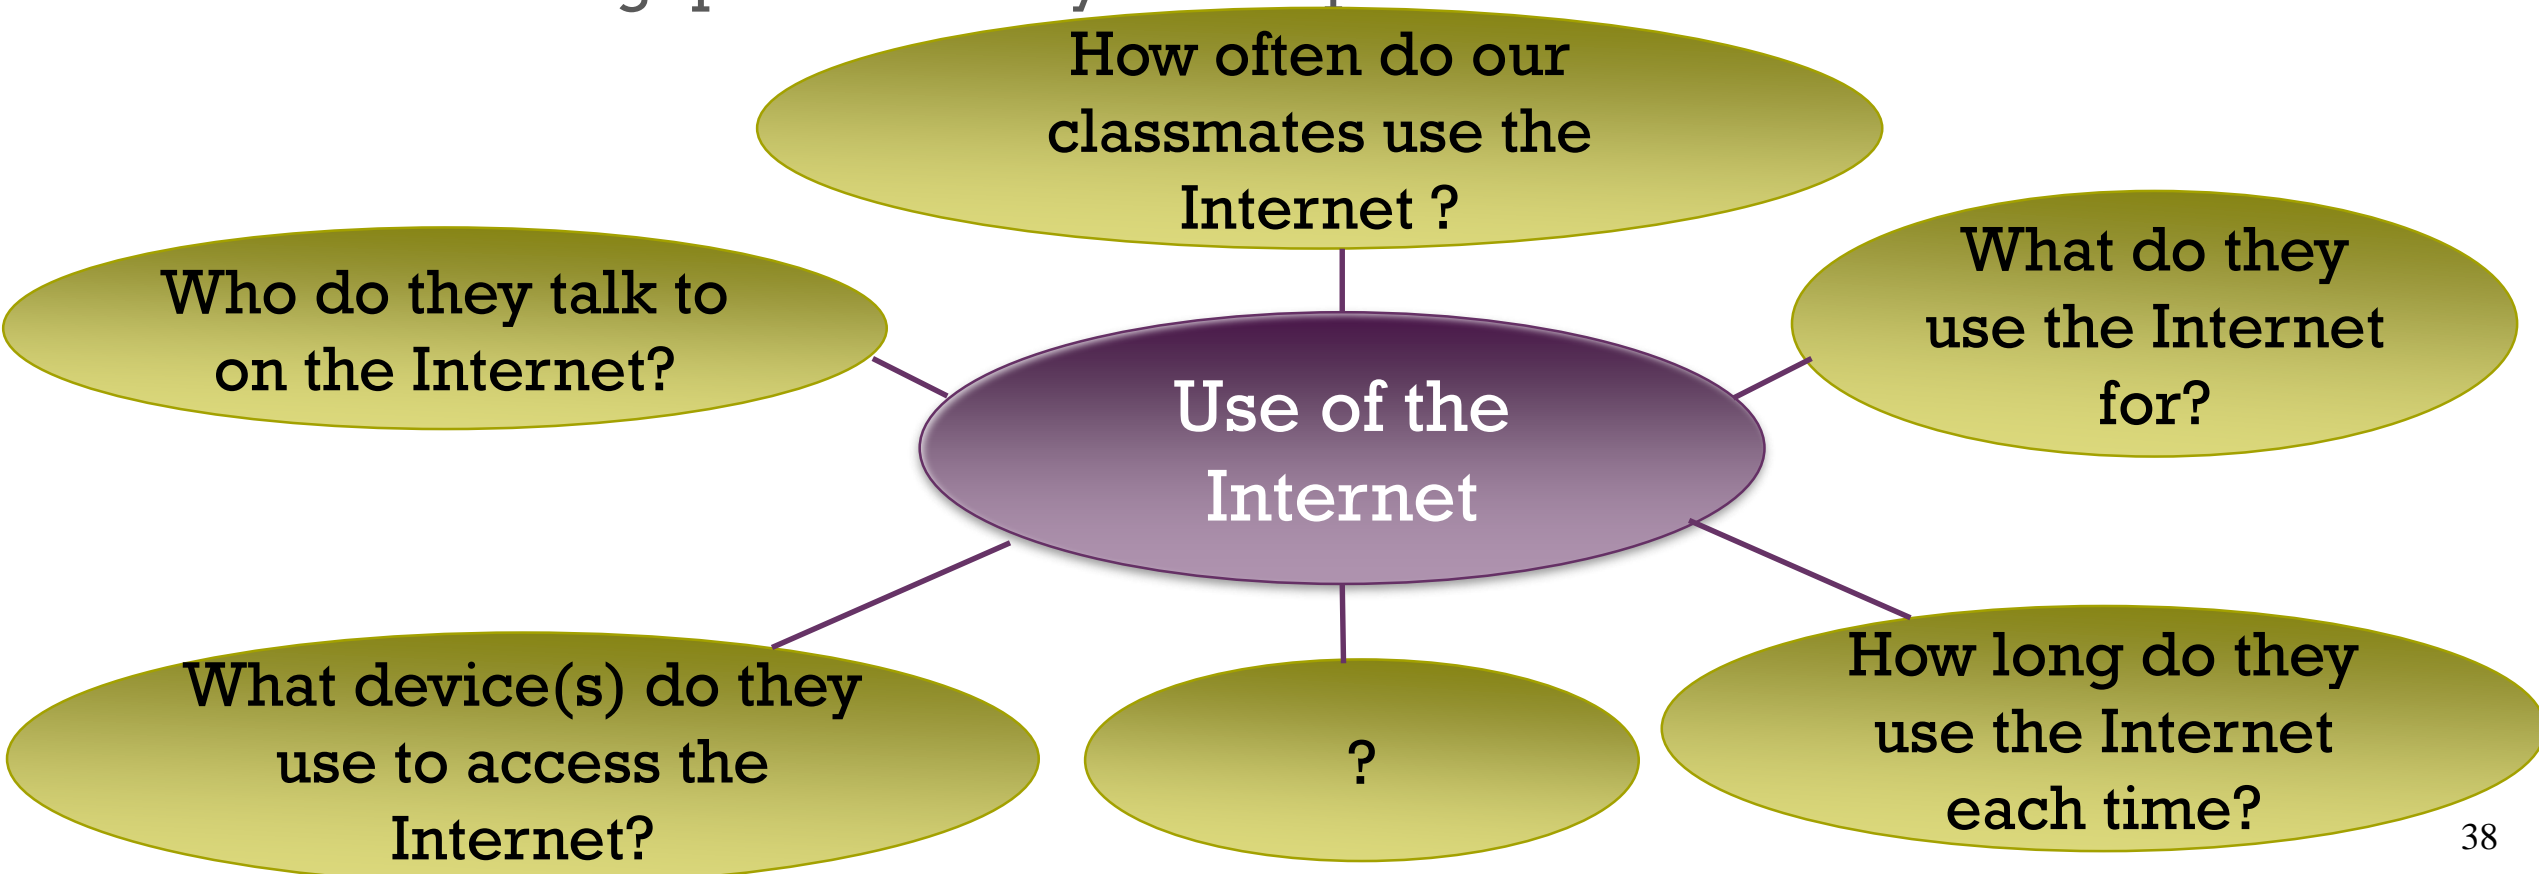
How often do our classmates use the Internet ?

Who do they talk to on the Internet?

Use of the Internet

What do they use the Internet for?

What device(s) do they use to access the Internet?

?

How long do they use the Internet each time?

38